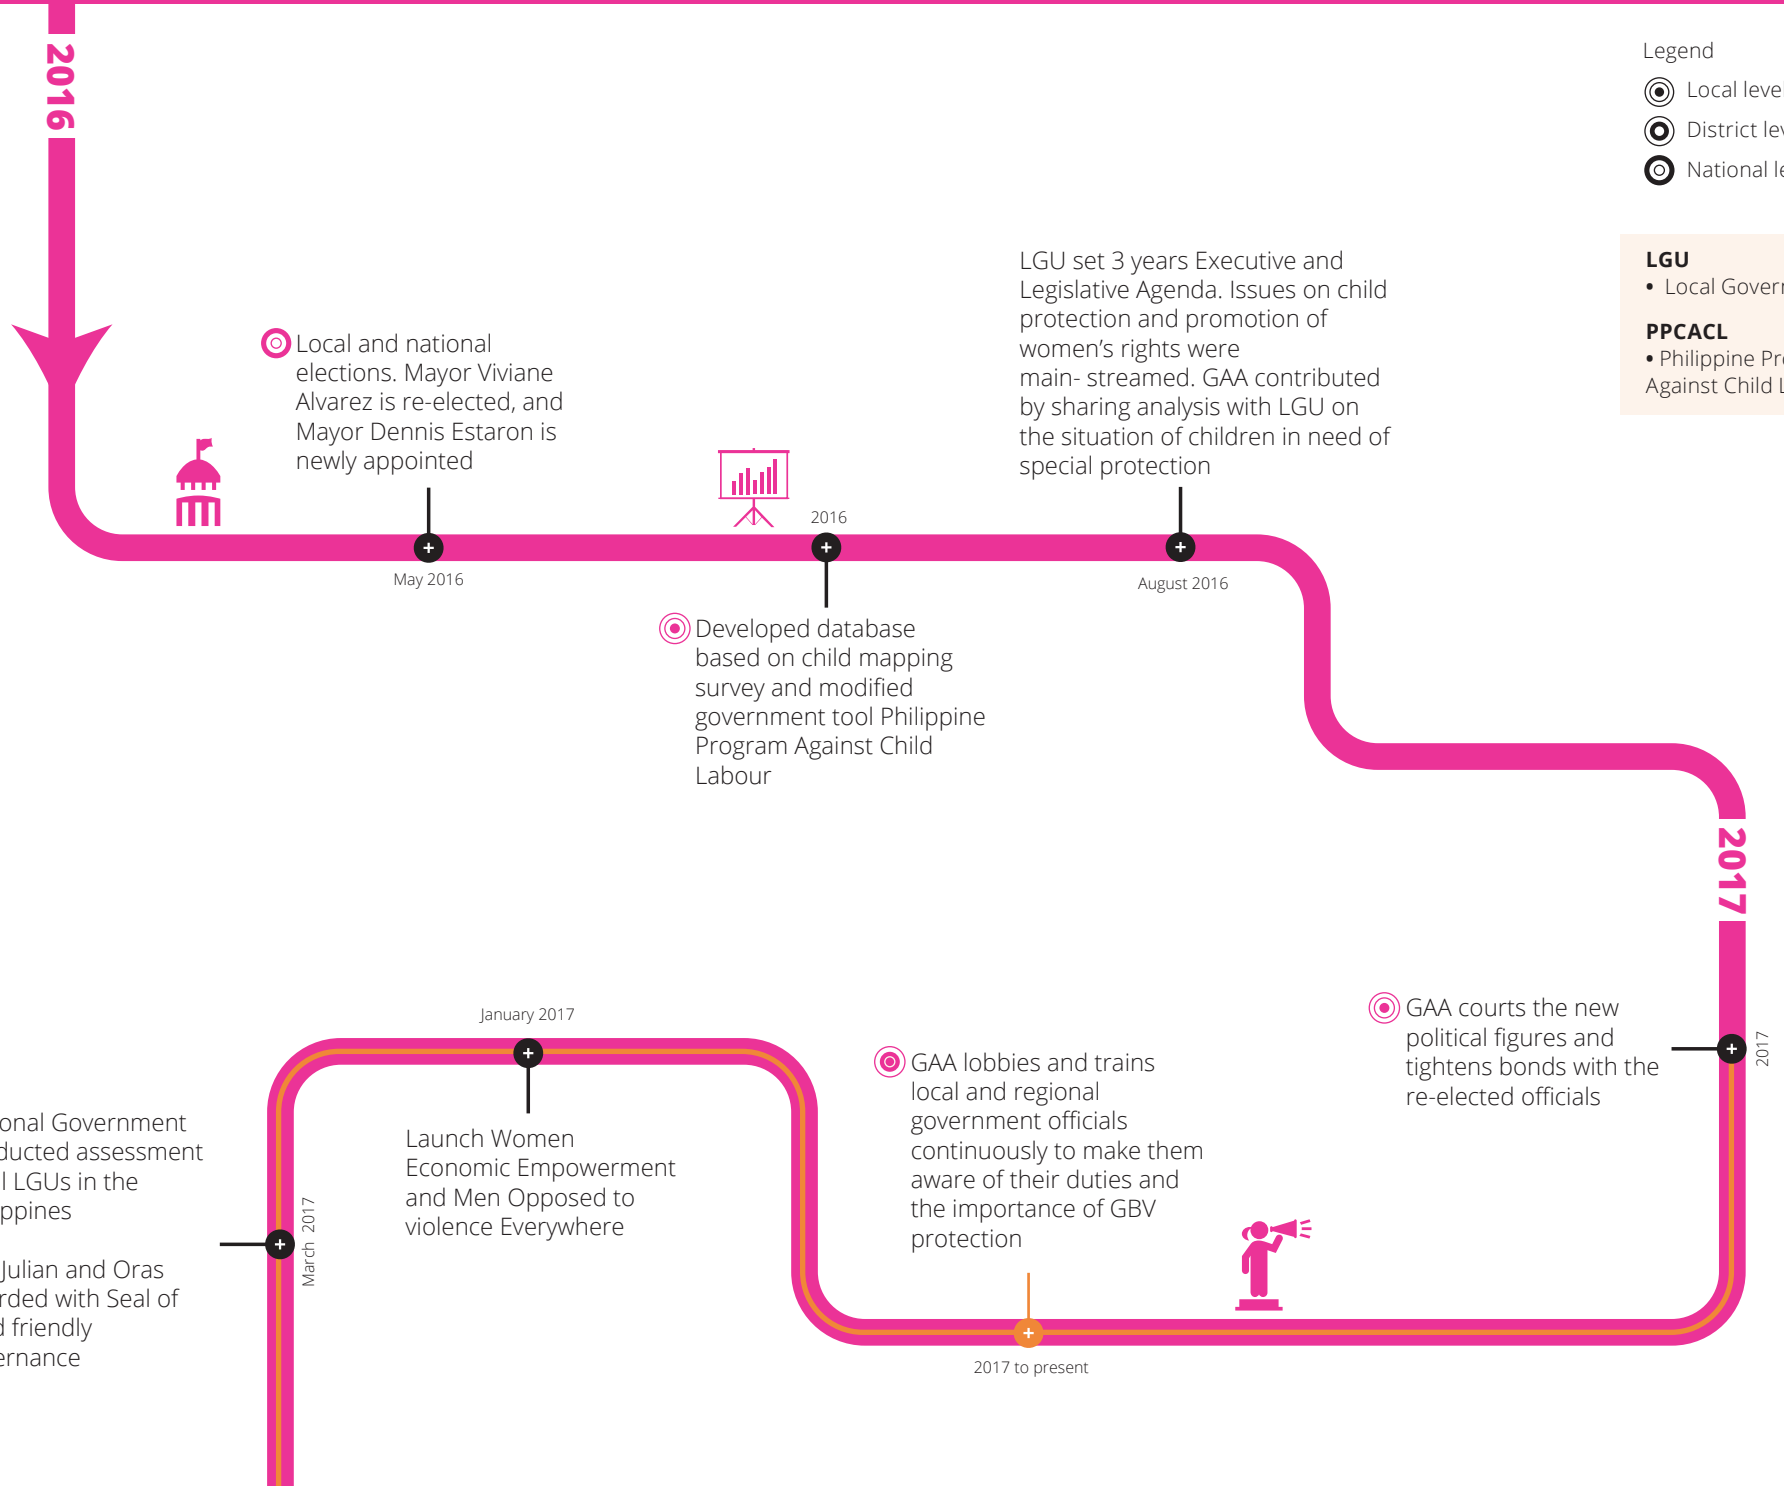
2016

Legend
Local leve
District lev
National le

LGU
• Local Gover

PPCACL
• Philippine Pr
Against Child L

Local and national elections. Mayor Viviane Alvarez is re-elected, and Mayor Dennis Estaron is newly appointed

May 2016

2016

Developed database based on child mapping survey and modified government tool Philippine Program Against Child Labour

LGU set 3 years Executive and Legislative Agenda. Issues on child protection and promotion of women's rights were main- streamed. GAA contributed by sharing analysis with LGU on the situation of children in need of special protection

August 2016

2017

2017

GAA courts the new political figures and tightens bonds with the re-elected officials

GAA lobbies and trains local and regional government officials continuously to make them aware of their duties and the importance of GBV protection

2017 to present

January 2017

Launch Women Economic Empowerment and Men Opposed to violence Everywhere

March 2017

onal Government ducted assessment l LGUs in the ppines

Julian and Oras rded with Seal of l friendly ernance